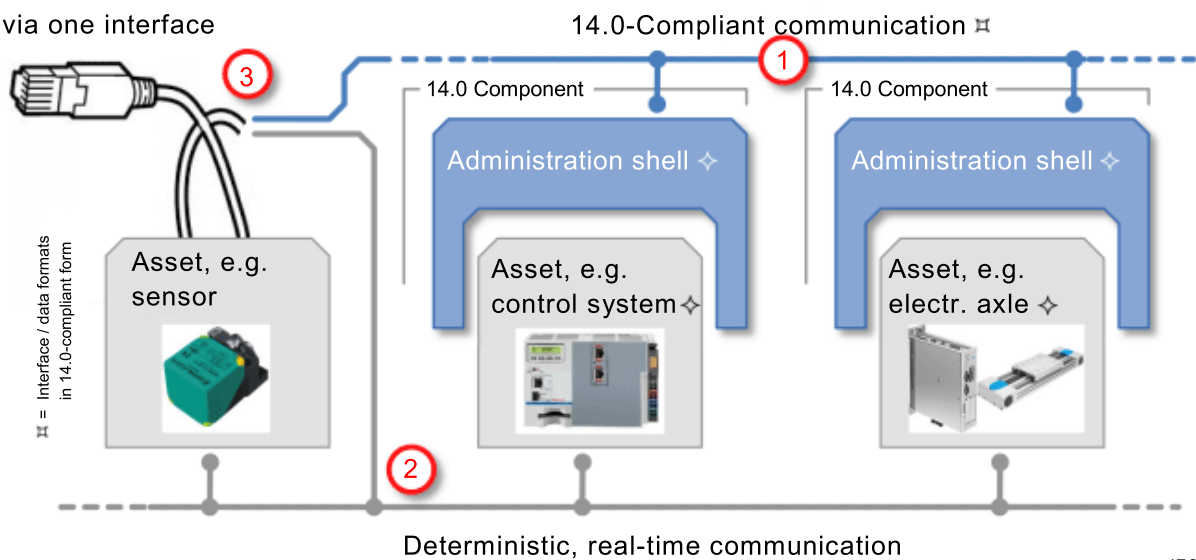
via one interface

14.0-Compliant communication ⌑

3

1

14.0 Component

14.0 Component

Administration shell ✧

Administration shell ✧

⌑ = Interface / data formats in 14.0-compliant form

Asset, e.g. sensor

Asset, e.g. control system ✧

Asset, e.g. electr. axle ✧

2

Deterministic, real-time communication